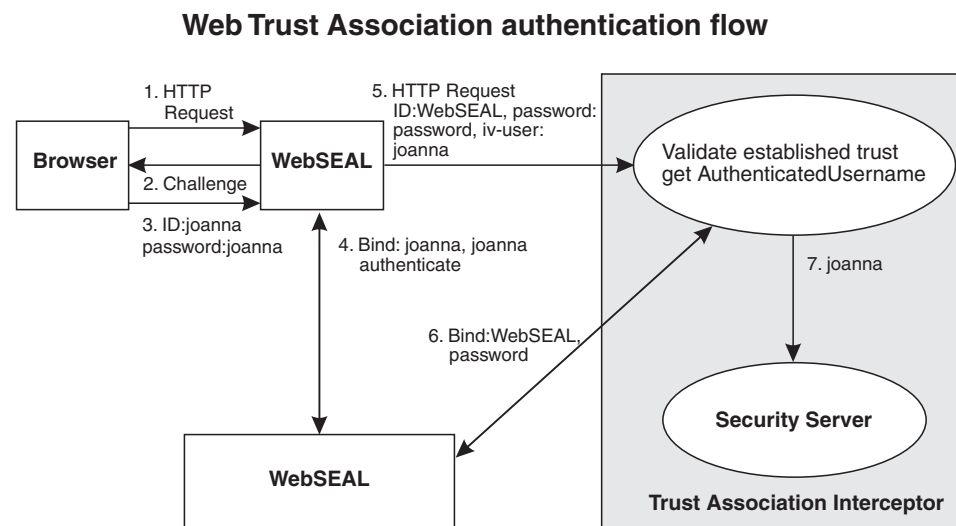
Web Trust Association authentication flow

1. HTTP Request

Browser

WebSEAL

2. Challenge

3. ID:joanna password:joanna

5. HTTP Request ID:WebSEAL, password: password, iv-user: joanna

Validate established trust get AuthenticatedUsername

4. Bind: joanna, joanna authenticate

7. joanna

6. Bind:WebSEAL, password

Security Server

WebSEAL

Trust Association Interceptor